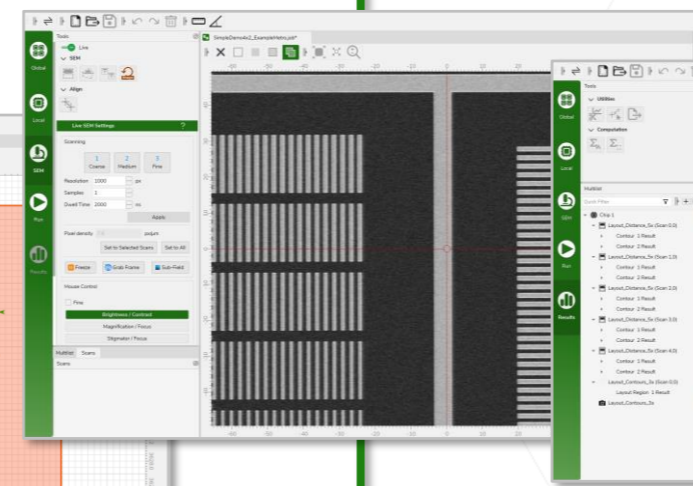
Tools
Live
SEM
Align
Live SEM Settings ?
Scanning
1 Coarse
2 Medium
3 Fine
Resolution 1000 px
Samples 1
Dwell Time 2000 ns
Apply
Pixel density pt/µm
Set to Selected Scans
Set to All
Freeze
Grab Frame
Sub-Field
Mouse Control
Fine
Brightness / Contrast
Magnification / Focus
Stigmator / Focus
Multilist
Scans
Scans
Global
Local
SEM
Run
Results
SimpleDemo4x2_ExampleMetro.pdf*
Tools
Utilities
Computation
Global
Local
SEM
Run
Results
Multilist
Quick Filter
Chip 1
Layout_Distance_5x (Scan 0,0)
Contour 1 Result
Contour 2 Result
Layout_Distance_5x (Scan 1,0)
Contour 1 Result
Contour 2 Result
Layout_Distance_5x (Scan 2,0)
Contour 1 Result
Contour 2 Result
Layout_Distance_5x (Scan 3,0)
Contour 1 Result
Contour 2 Result
Layout_Distance_5x (Scan 4,0)
Contour 1 Result
Contour 2 Result
Layout_Contours_5x (Scan 0,0)
Layout Region 1 Result
Layout_Contours_5x